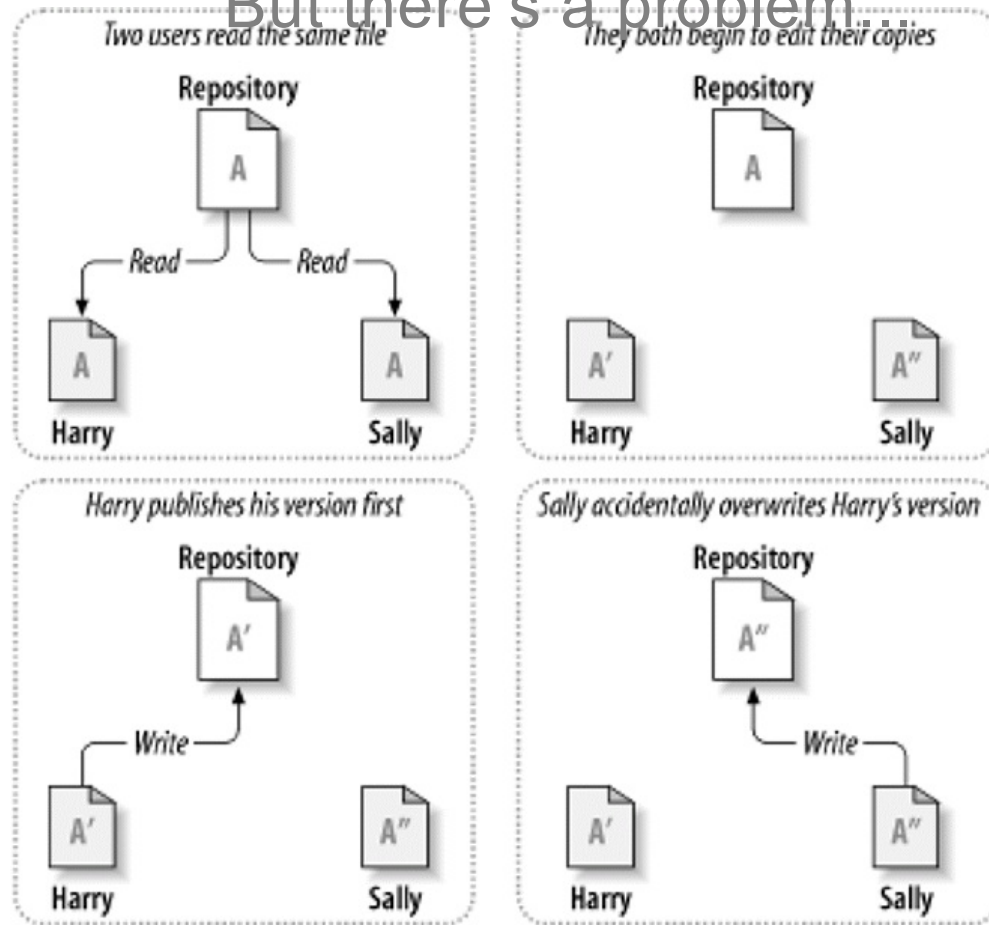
But there's a problem...

Two users read the same file

Repository

A

Read

Read

A

A

Harry

Sally

They both begin to edit their copies

Repository

A

A′

A″

Harry

Sally

Harry publishes his version first

Repository

A′

Write

A′

A″

Harry

Sally

Sally accidentally overwrites Harry's version

Repository

A″

Write

A′

A″

Harry

Sally